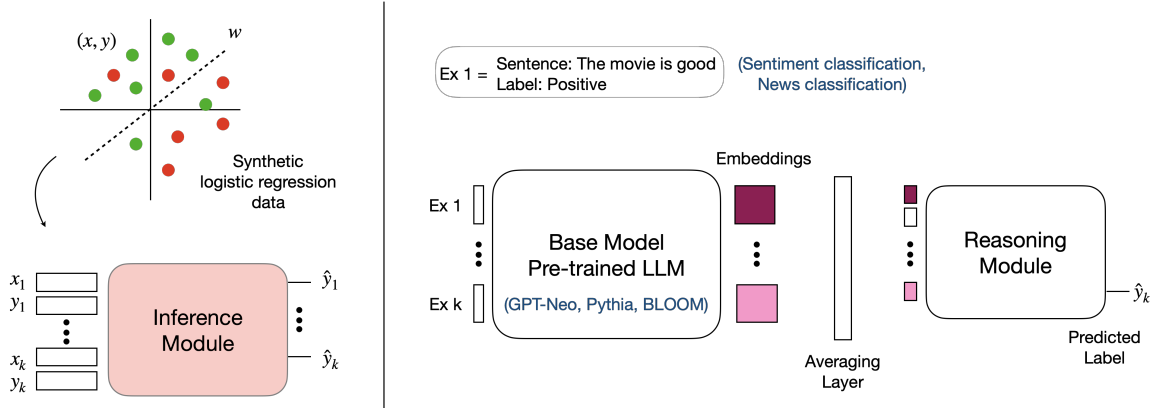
$(x, y)$

$w$

Synthetic logistic regression data

$x_1$
$y_1$
$x_k$
$y_k$

Inference Module

$\hat{y}_1$
$\hat{y}_k$

Ex 1 = Sentence: The movie is good
Label: Positive

(Sentiment classification, News classification)

Embeddings

Ex 1

Ex k

Base Model
Pre-trained LLM
(GPT-Neo, Pythia, BLOOM)

Averaging Layer

Reasoning Module

$\hat{y}_k$

Predicted Label